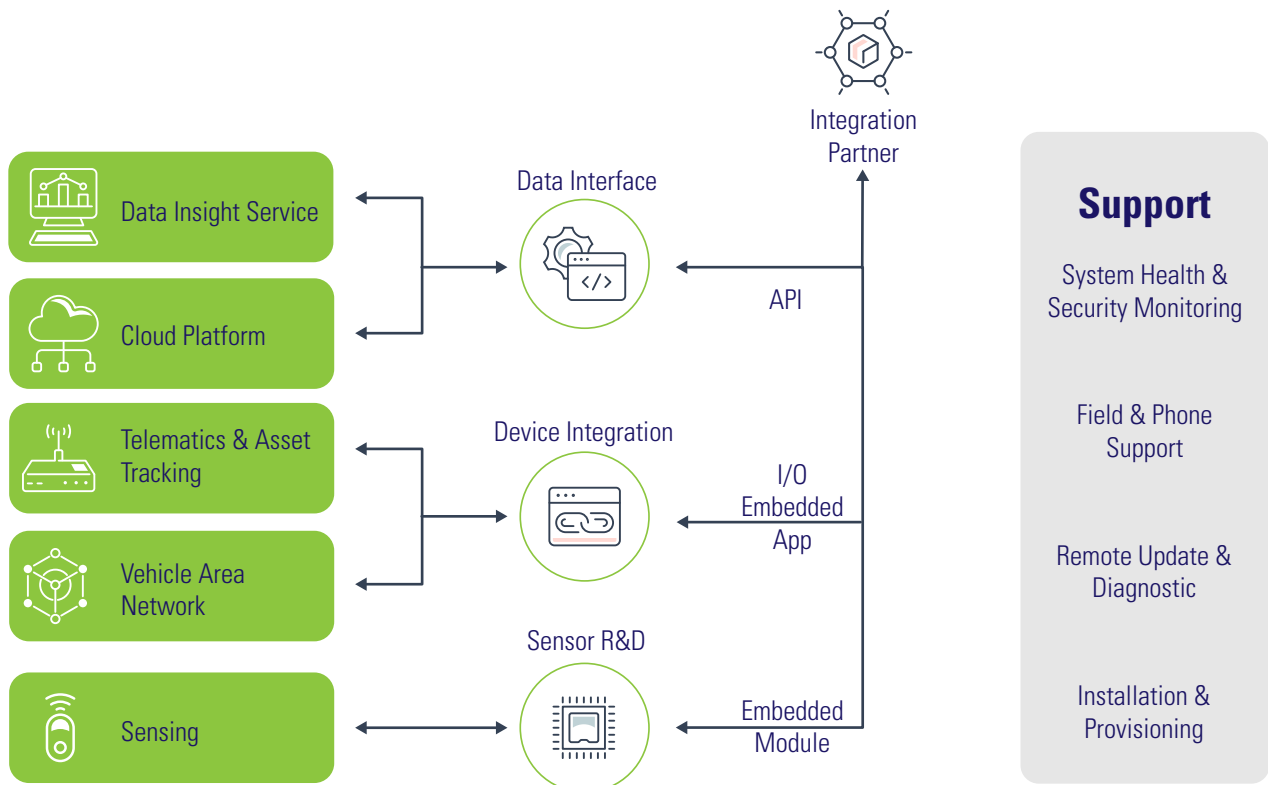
Data Insight Service

Cloud Platform

Telematics & Asset Tracking

Vehicle Area Network

Sensing

Integration Partner

Data Interface

API

Device Integration

I/O Embedded App

Sensor R&D

Embedded Module

Support

System Health & Security Monitoring

Field & Phone Support

Remote Update & Diagnostic

Installation & Provisioning